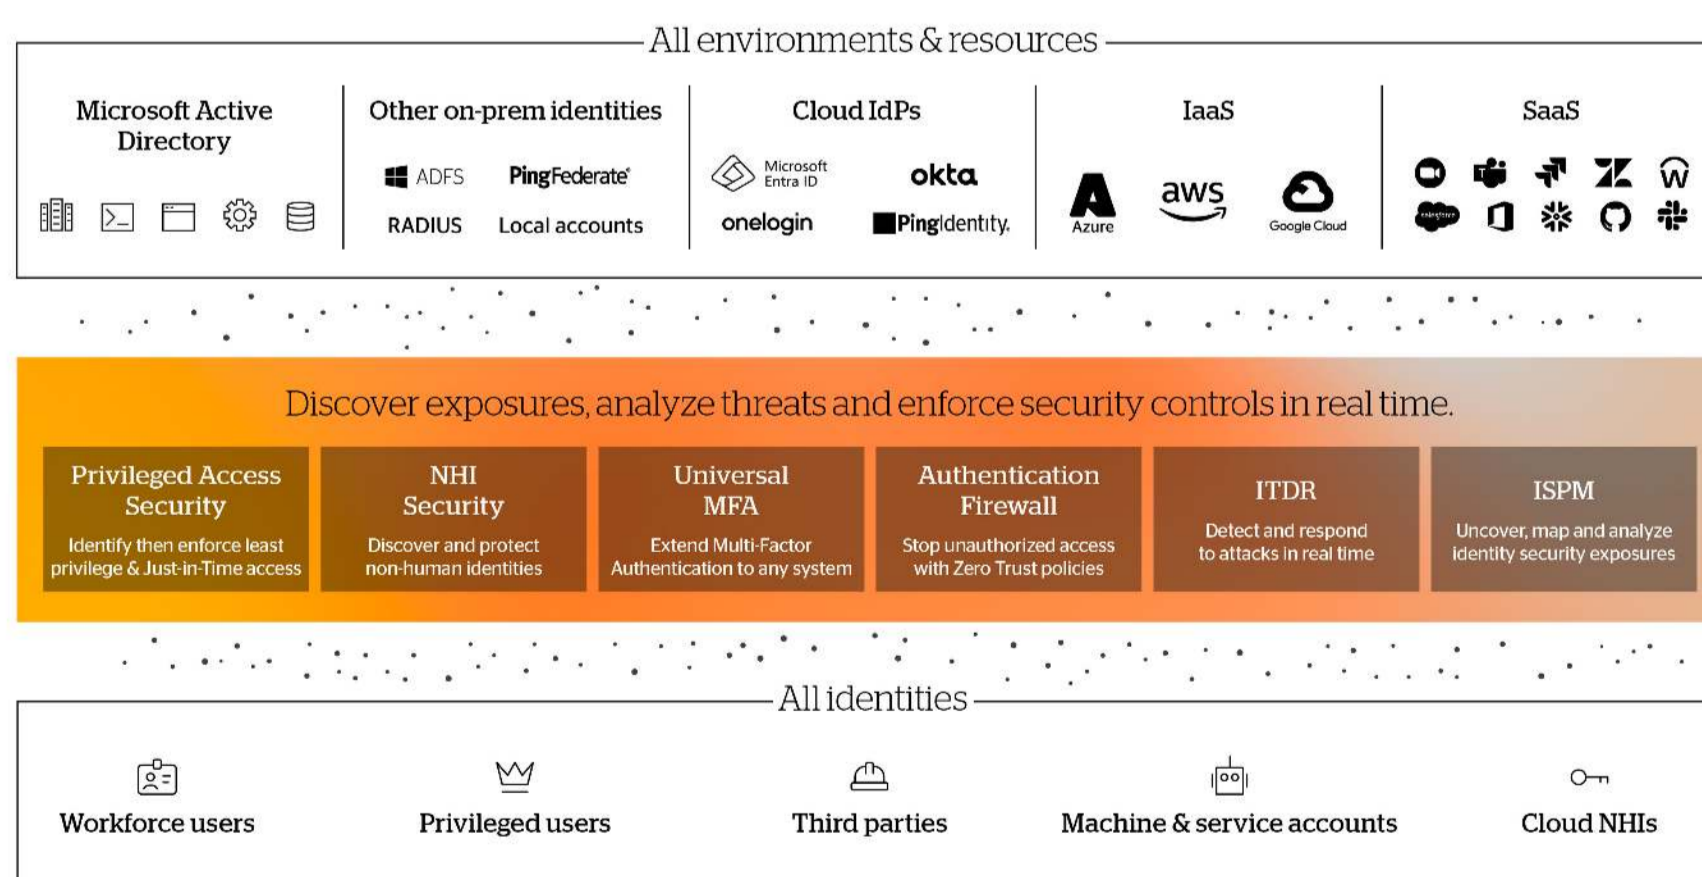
All environments & resources

Microsoft Active Directory

Other on-prem identities

ADFS PingFederate

RADIUS Local accounts

Cloud IdPs

Microsoft Entra ID okta

onelogin PingIdentity.

IaaS

Azure aws Google Cloud

SaaS

salesforce

Discover exposures, analyze threats and enforce security controls in real time.

Privileged Access Security
Identify then enforce least privilege & Just-in-Time access

NHI Security
Discover and protect non-human identities

Universal MFA
Extend Multi-Factor Authentication to any system

Authentication Firewall
Stop unauthorized access with Zero Trust policies

ITDR
Detect and respond to attacks in real time

ISPM
Uncover, map and analyze identity security exposures

All identities

Workforce users

Privileged users

Third parties

Machine & service accounts

Cloud NHIs